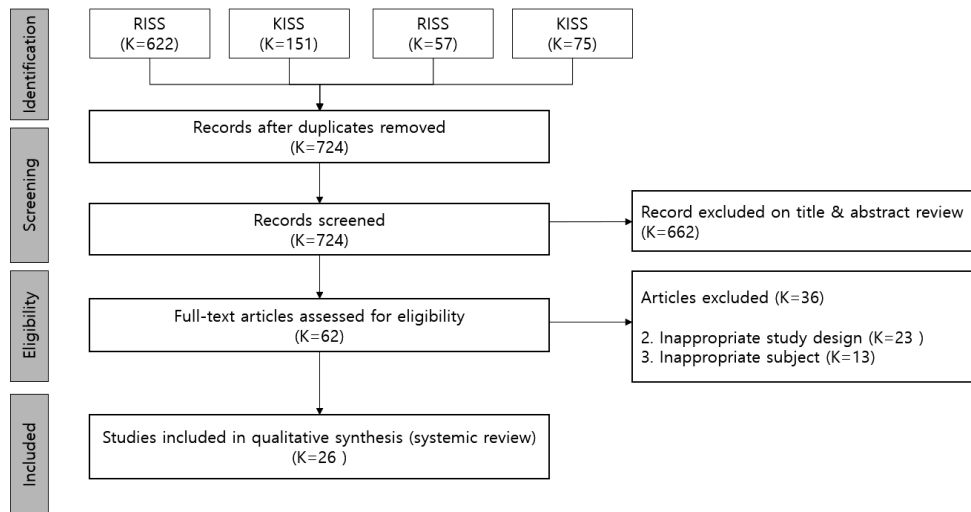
Identification

RISS
(K=622)

KISS
(K=151)

RISS
(K=57)

KISS
(K=75)

Screening

Records after duplicates removed
(K=724)

Records screened
(K=724)

Record excluded on title & abstract review
(K=662)

Eligibility

Full-text articles assessed for eligibility
(K=62)

Articles excluded (K=36)

2. Inappropriate study design (K=23 )
3. Inappropriate subject (K=13)

Included

Studies included in qualitative synthesis (systemic review)
(K=26 )